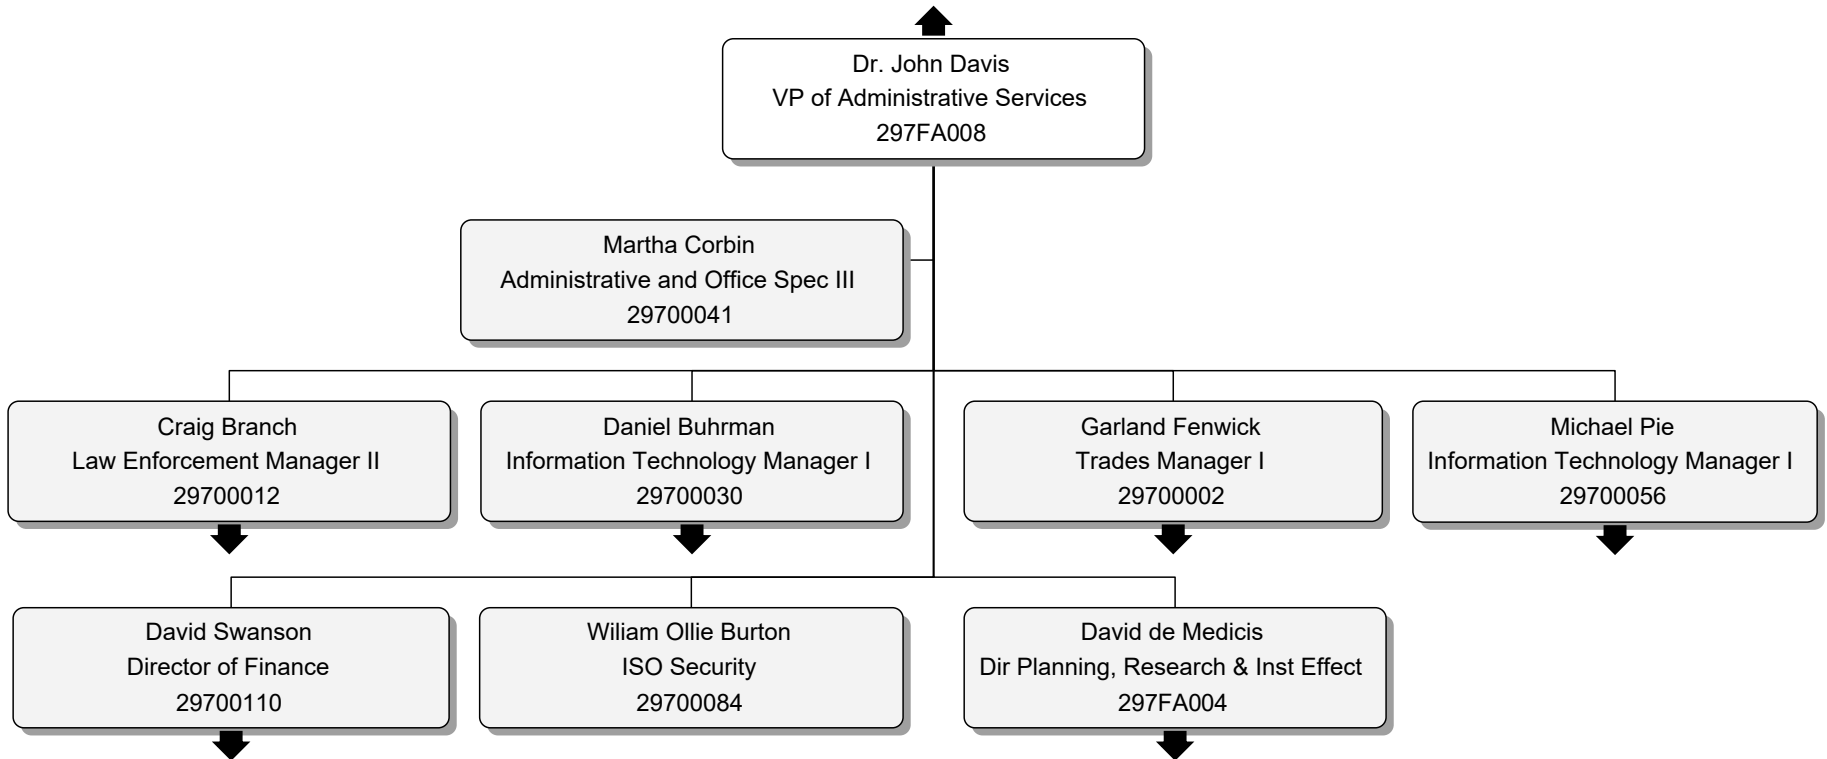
Dr. John Davis
VP of Administrative Services
297FA008

Martha Corbin
Administrative and Office Spec III
29700041

Craig Branch
Law Enforcement Manager II
29700012

Daniel Buhrman
Information Technology Manager I
29700030

Garland Fenwick
Trades Manager I
29700002

Michael Pie
Information Technology Manager I
29700056

David Swanson
Director of Finance
29700110

Wiliam Ollie Burton
ISO Security
29700084

David de Medicis
Dir Planning, Research & Inst Effect
297FA004